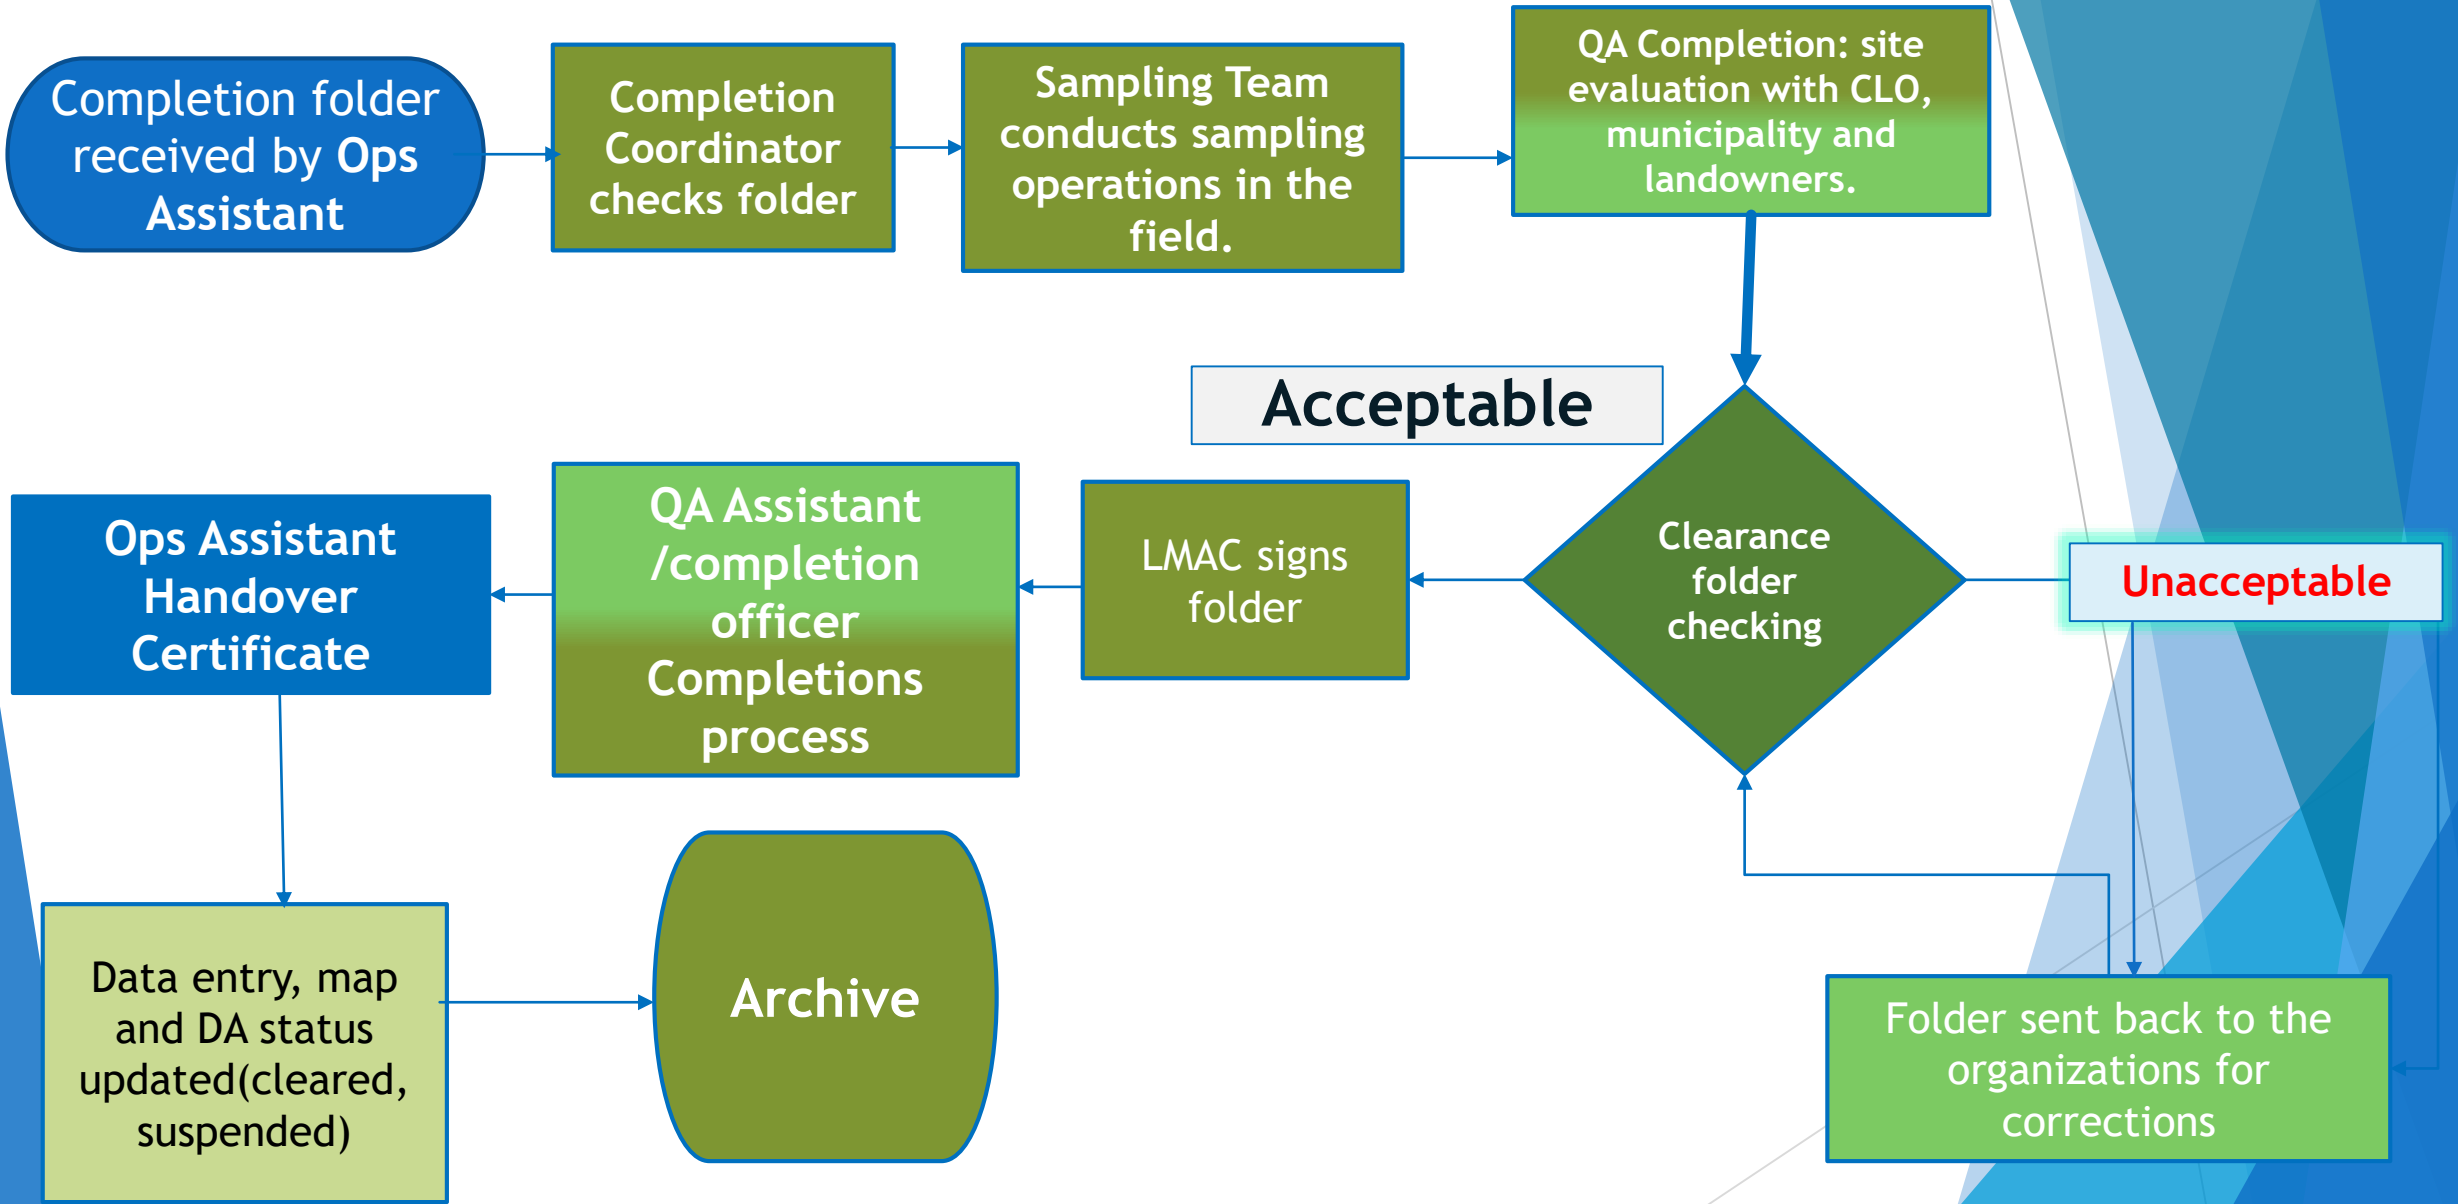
Completion folder received by Ops Assistant

Completion Coordinator checks folder

Sampling Team conducts sampling operations in the field.

QA Completion: site evaluation with CLO, municipality and landowners.

Acceptable

Clearance folder checking

Unacceptable

LMAC signs folder

QA Assistant /completion officer Completions process

Ops Assistant Handover Certificate

Data entry, map and DA status updated(cleared, suspended)

Archive

Folder sent back to the organizations for corrections